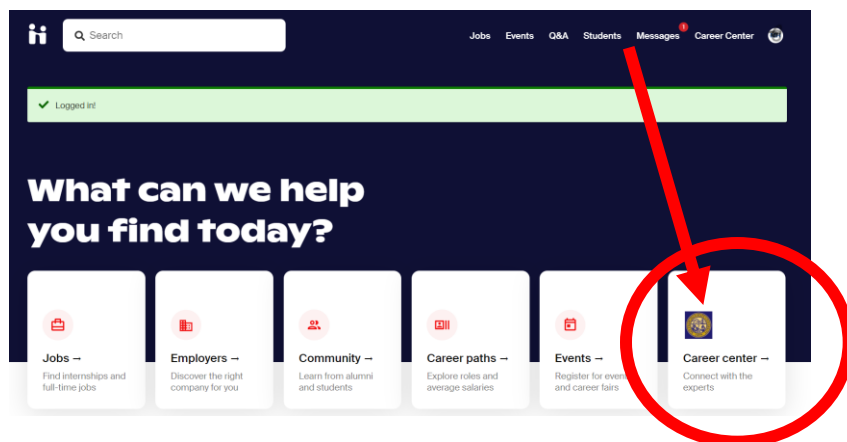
Search

Jobs Events Q&A Students Messages 1 Career Center

Logged in!

What can we help you find today?

Jobs →
Find internships and full-time jobs

Employers →
Discover the right company for you

Community →
Learn from alumni and students

Career paths →
Explore roles and average salaries

Events →
Register for events and career fairs

Career center →
Connect with the experts